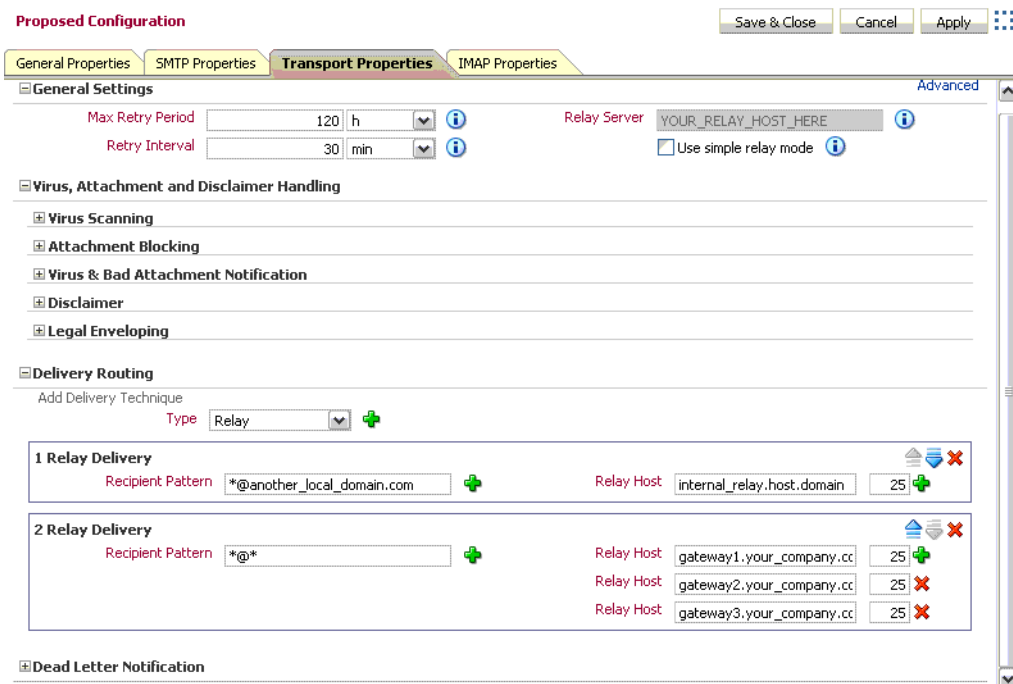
Proposed Configuration

Save & Close | Cancel | Apply

General Properties | SMTP Properties | Transport Properties | IMAP Properties

⊟General Settings

Advanced

Max Retry Period 120 h

Retry Interval 30 min

Relay Server YOUR_RELAY_HOST_HERE

Use simple relay mode

⊟Virus, Attachment and Disclaimer Handling

⊞Virus Scanning

⊞Attachment Blocking

⊞Virus & Bad Attachment Notification

⊞Disclaimer

⊞Legal Enveloping

⊟Delivery Routing

Add Delivery Technique

Type Relay

1 Relay Delivery

Recipient Pattern *@another_local_domain.com

Relay Host internal_relay.host.domain 25

2 Relay Delivery

Recipient Pattern *@*

Relay Host gateway1.your_company.cc 25

Relay Host gateway2.your_company.cc 25

Relay Host gateway3.your_company.cc 25

⊞Dead Letter Notification